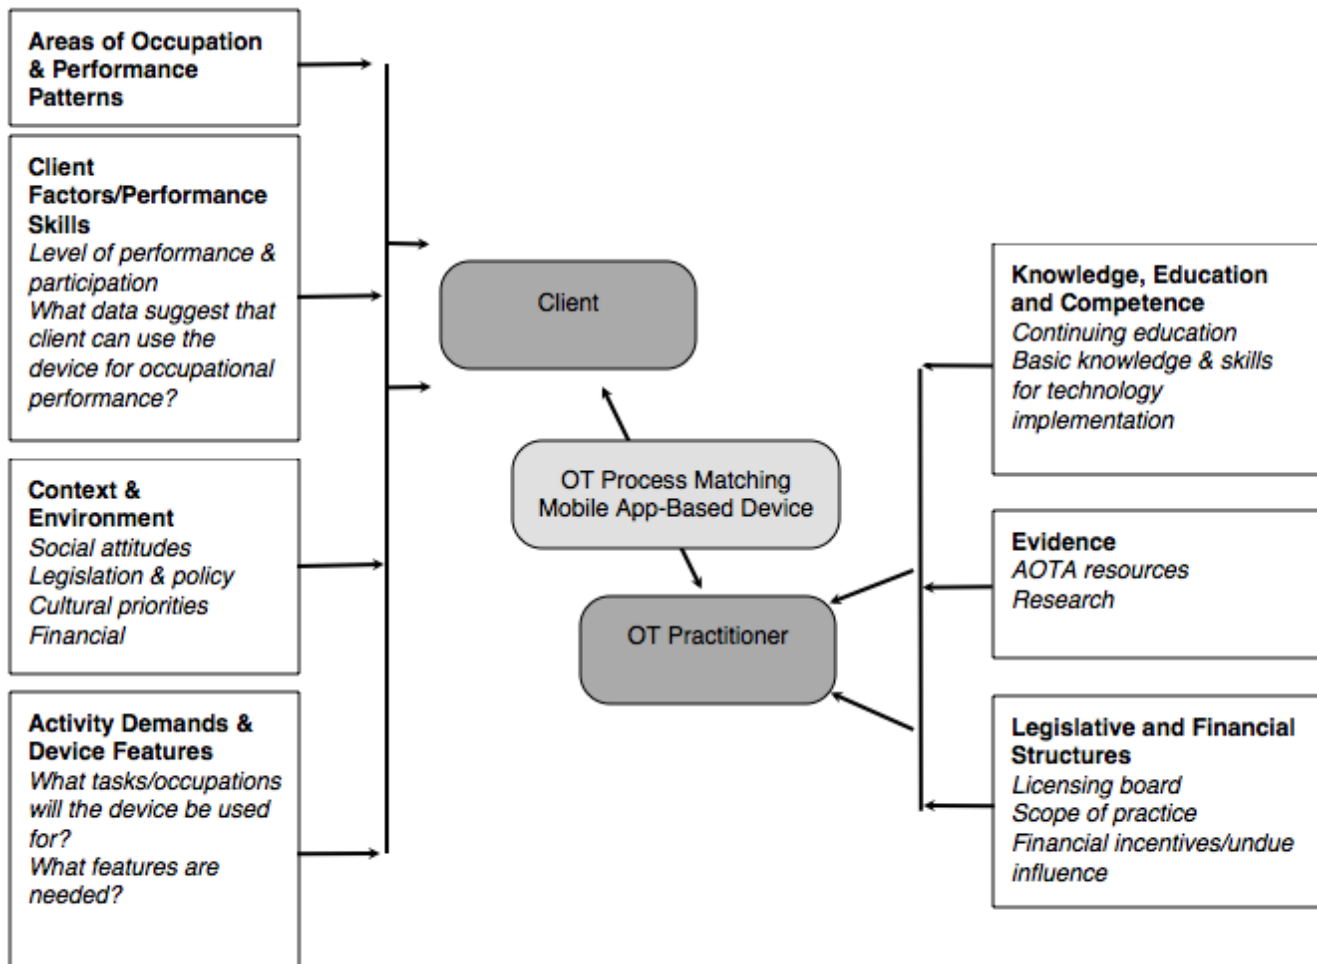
Areas of Occupation & Performance Patterns

Client Factors/Performance Skills
Level of performance & participation
What data suggest that client can use the device for occupational performance?

Context & Environment
Social attitudes
Legislation & policy
Cultural priorities
Financial

Activity Demands & Device Features
What tasks/occupations will the device be used for?
What features are needed?

Client

OT Process Matching Mobile App-Based Device

OT Practitioner

Knowledge, Education and Competence
Continuing education
Basic knowledge & skills for technology implementation

Evidence
AOTA resources
Research

Legislative and Financial Structures
Licensing board
Scope of practice
Financial incentives/undue influence